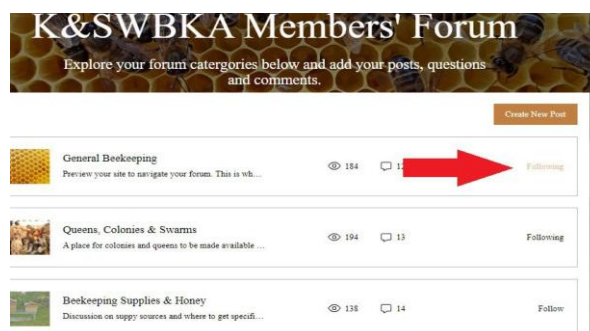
K&SWBKA Members' Forum

Explore your forum catergories below and add your posts, questions and comments.

Create New Post

General Beekeeping
Preview your site to navigate your forum. This is wh...
184 12
Following

Queens, Colonies & Swarms
A place for colonies and queens to be made available ...
194 13
Following

Beekeeping Supplies & Honey
Discussion on suppy sources and where to get specifi...
138 14
Follow